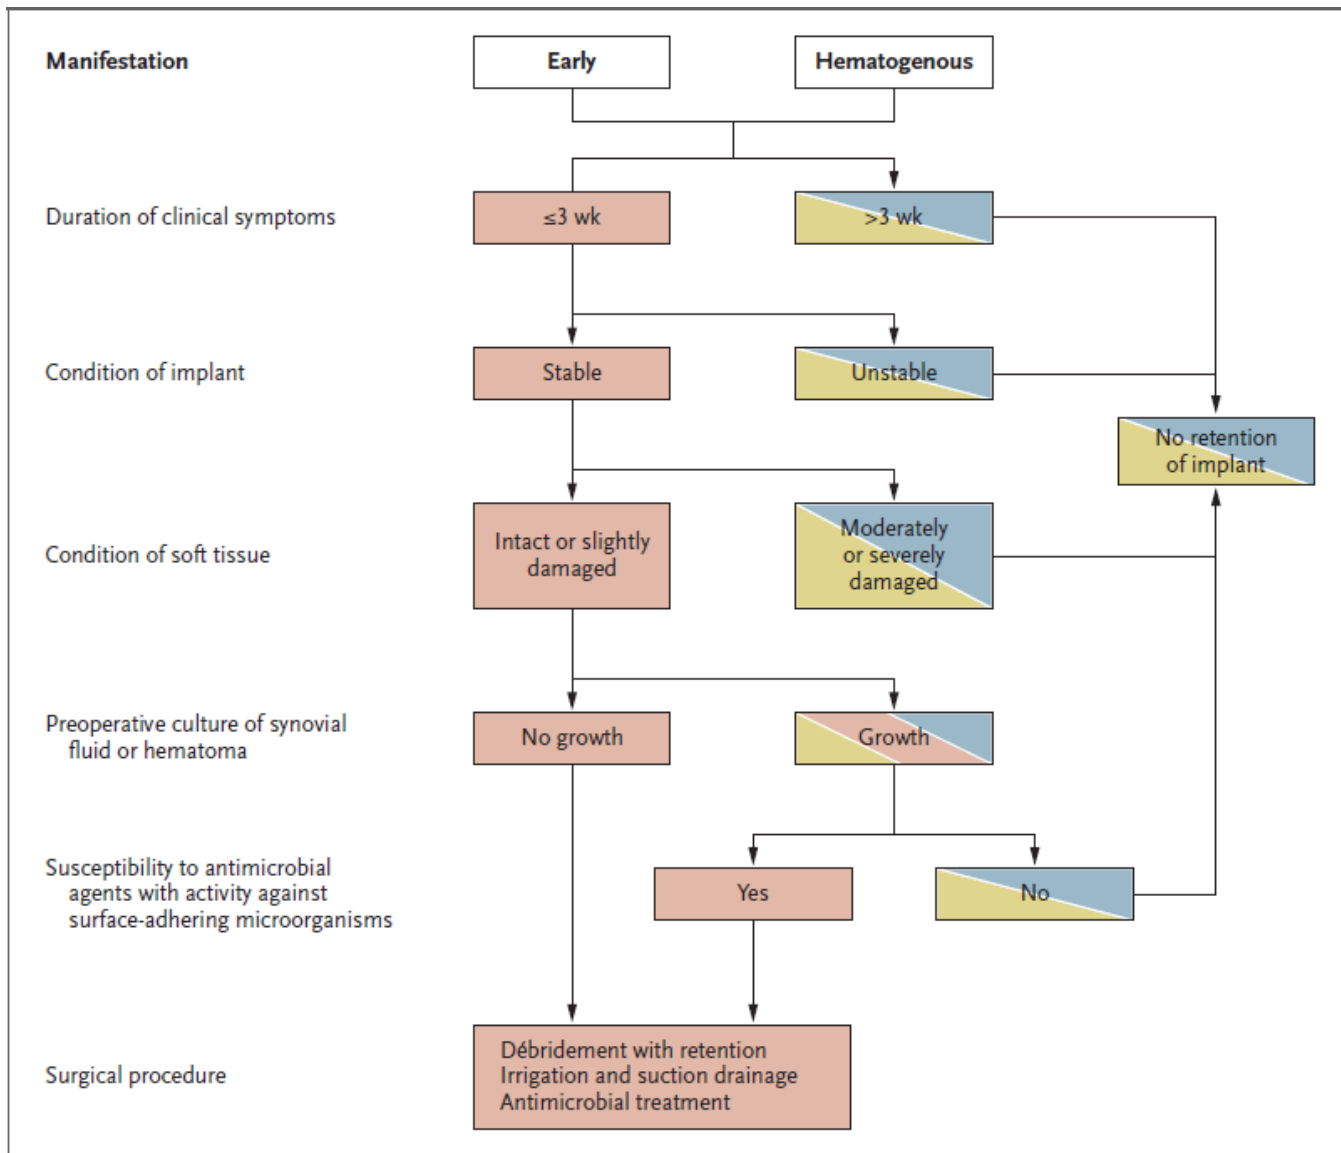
Manifestation

Early

Hematogenous

Duration of clinical symptoms

≤3 wk

>3 wk

Condition of implant

Stable

Unstable

No retention of implant

Condition of soft tissue

Intact or slightly damaged

Moderately or severely damaged

Preoperative culture of synovial fluid or hematoma

No growth

Growth

Susceptibility to antimicrobial agents with activity against surface-adhering microorganisms

Yes

No

Surgical procedure

Débridement with retention
Irrigation and suction drainage
Antimicrobial treatment